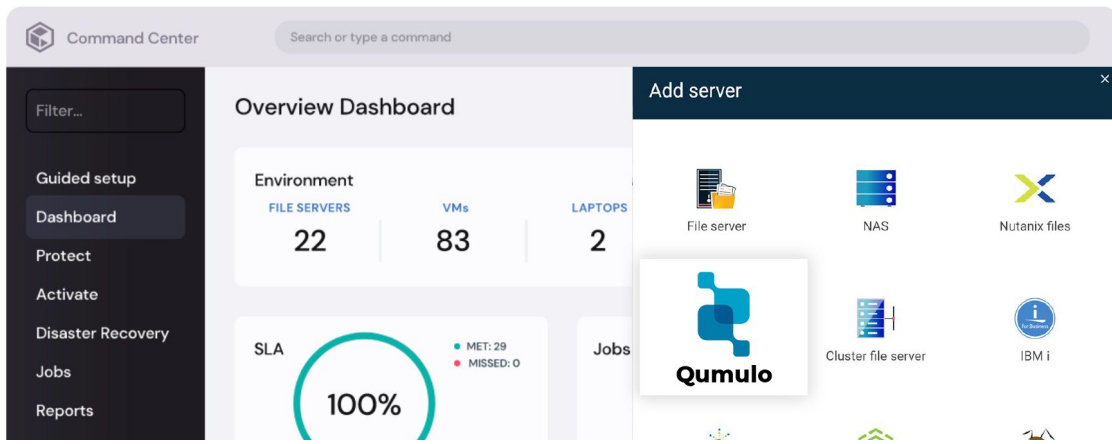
Command Center

Search or type a command

Filter...

Guided setup
Dashboard
Protect
Activate
Disaster Recovery
Jobs
Reports

Overview Dashboard

Environment

| FILE SERVERS | VMs | LAPTOPS |
|---|---|---|
| 22 | 83 | 2 |

SLA

100%

MET: 29
MISSED: 0

Jobs

Add server

×

File server

NAS

Nutanix files

Qumulo

Cluster file server

IBM i

for Business